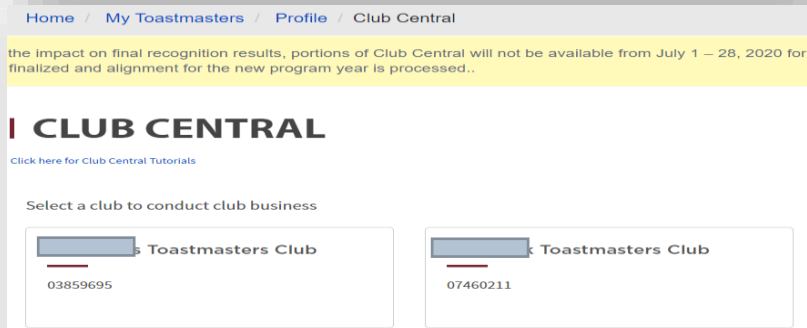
Home / My Toastmasters / Profile / Club Central

the impact on final recognition results, portions of Club Central will not be available from July 1 – 28, 2020 for finalized and alignment for the new program year is processed..

CLUB CENTRAL

Click here for Club Central Tutorials

Select a club to conduct club business

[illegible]s Toastmasters Club

03859695

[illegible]k Toastmasters Club

07460211